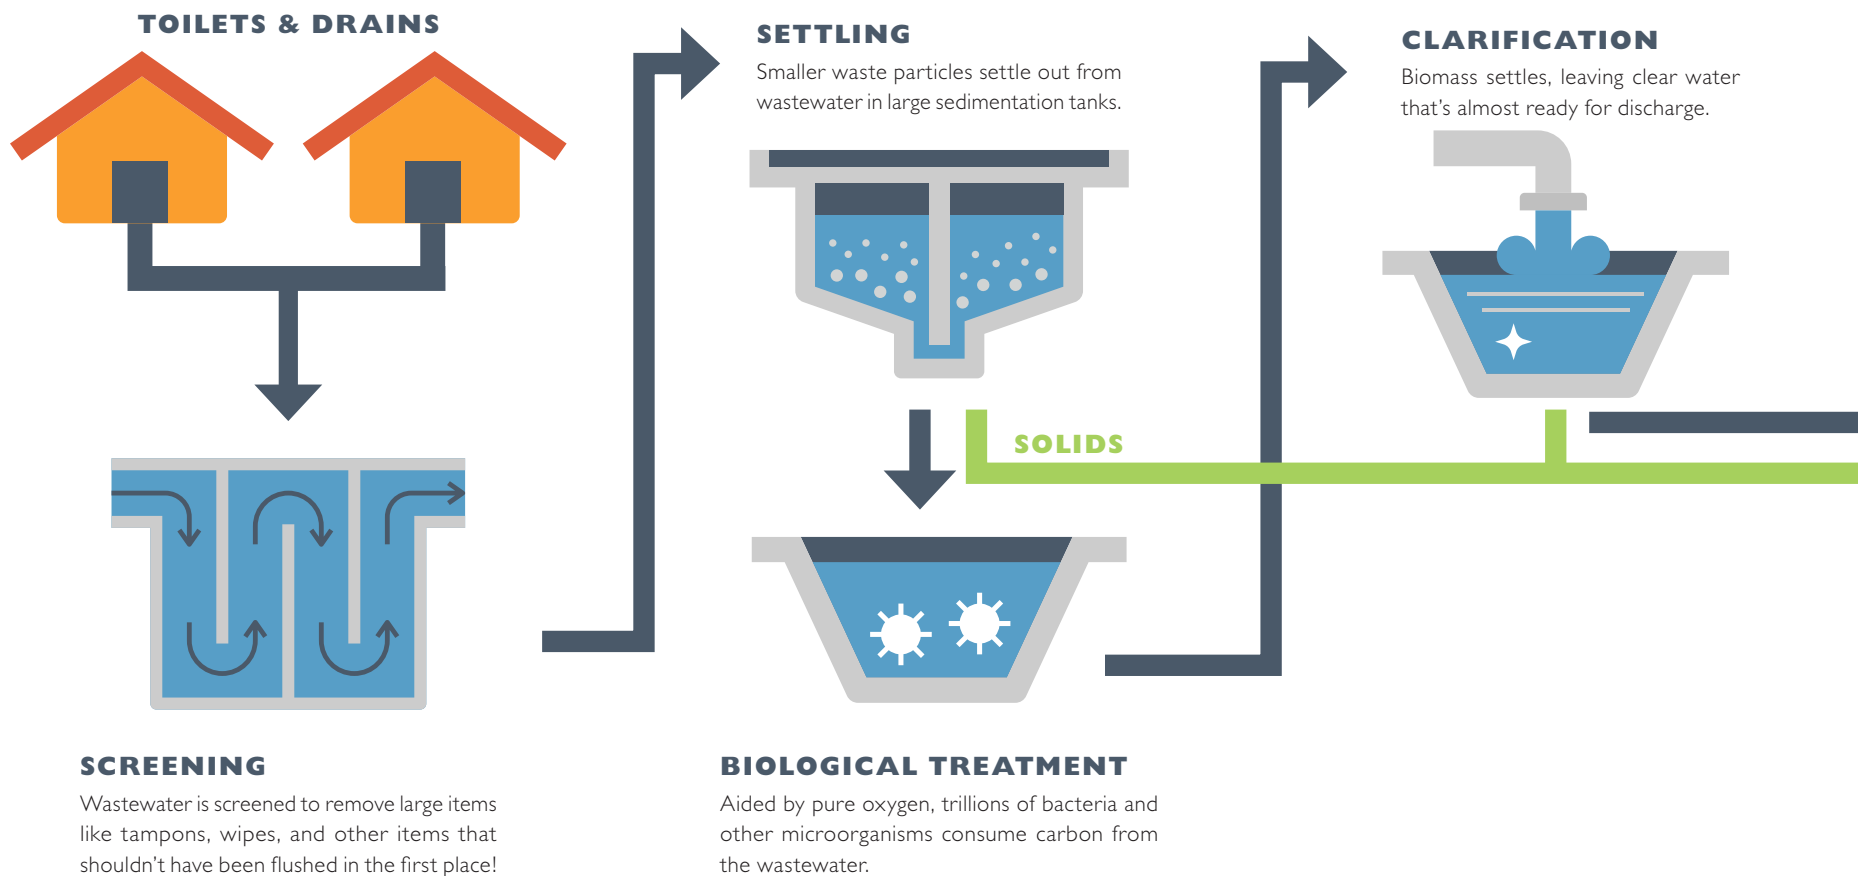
TOILETS & DRAINS

SETTLING

Smaller waste particles settle out from wastewater in large sedimentation tanks.

CLARIFICATION

Biomass settles, leaving clear water that's almost ready for discharge.

SOLIDS

SCREENING

Wastewater is screened to remove large items like tampons, wipes, and other items that shouldn't have been flushed in the first place!

BIOLOGICAL TREATMENT

Aided by pure oxygen, trillions of bacteria and other microorganisms consume carbon from the wastewater.